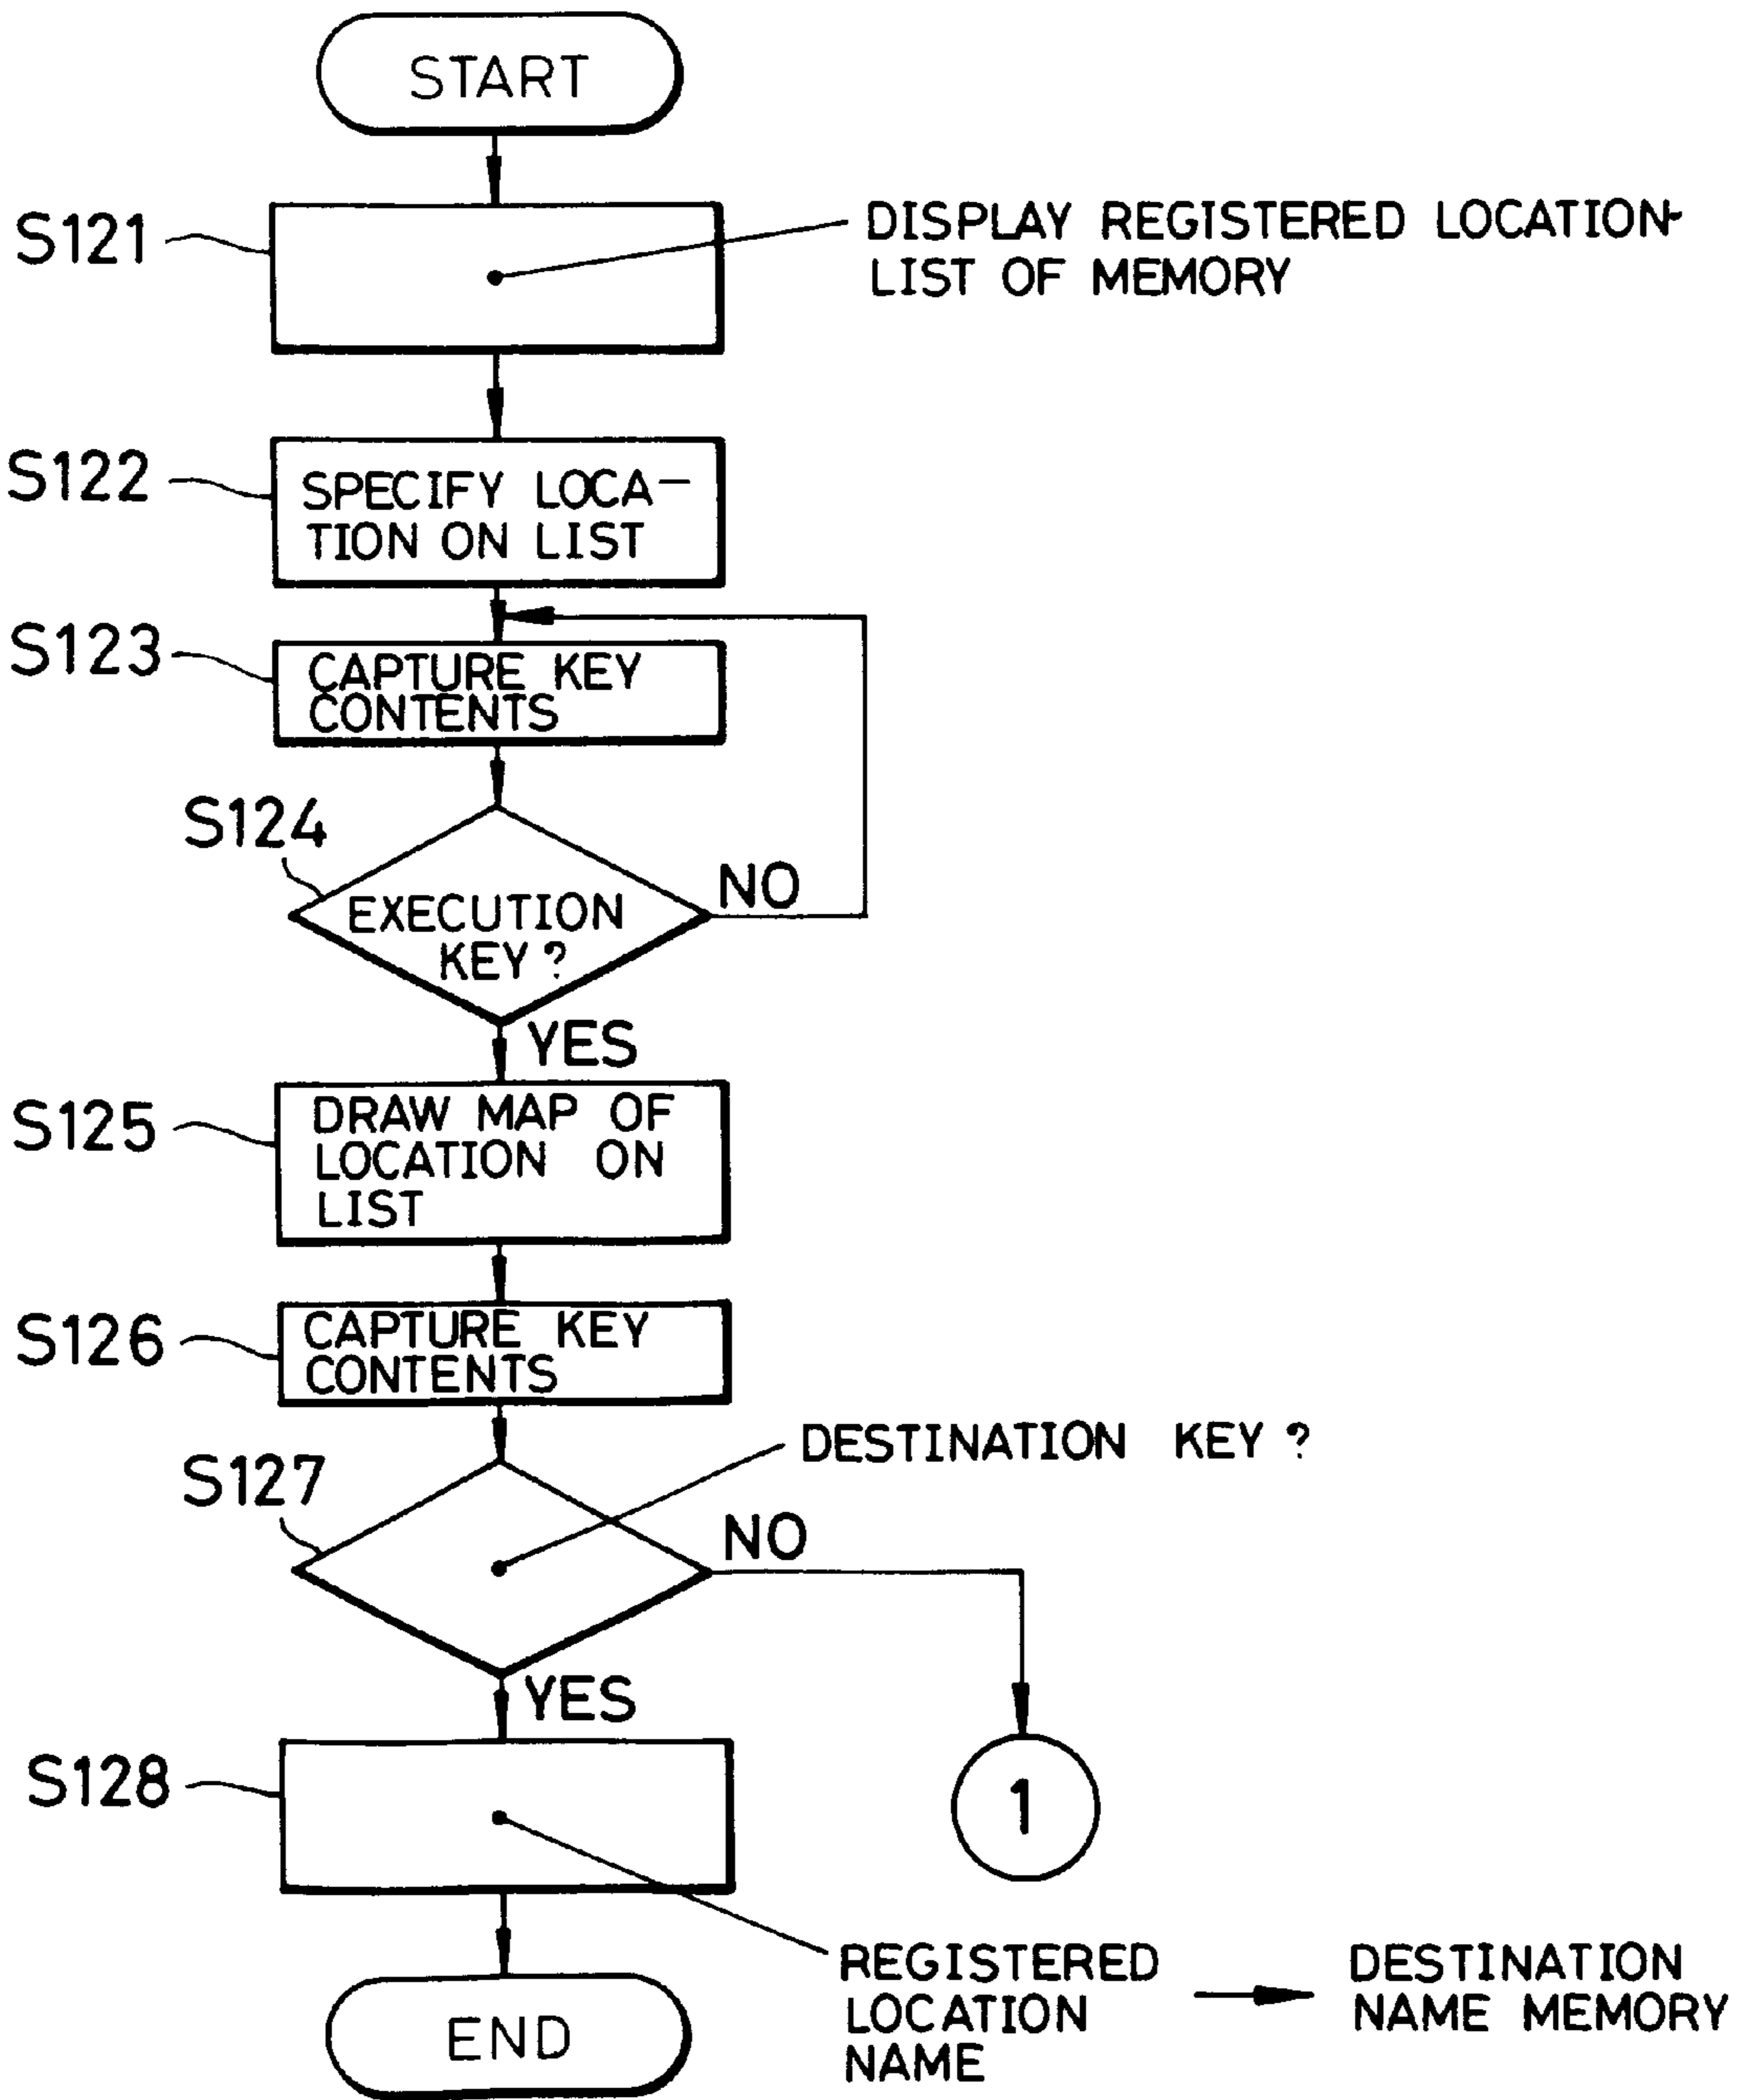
START

S121

DISPLAY REGISTERED LOCATION LIST OF MEMORY

S122

SPECIFY LOCATION ON LIST

S123

CAPTURE KEY CONTENTS

S124

EXECUTION KEY ?

NO

YES

S125

DRAW MAP OF LOCATION ON LIST

S126

CAPTURE KEY CONTENTS

S127

DESTINATION KEY ?

NO

YES

S128

1

END

REGISTERED LOCATION NAME

DESTINATION NAME MEMORY